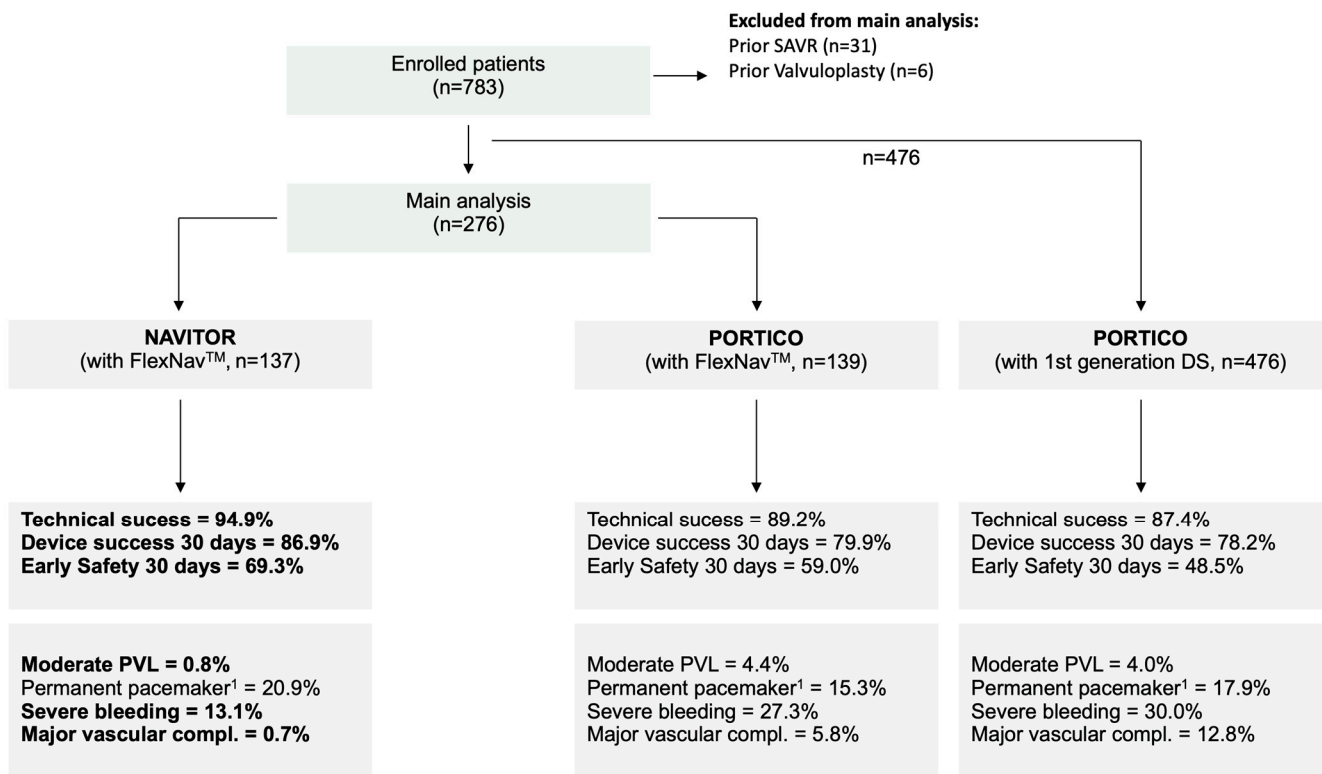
Excluded from main analysis:
Prior SAVR (n=31)
Prior Valvuloplasty (n=6)

Enrolled patients
(n=783)

n=476

Main analysis
(n=276)

NAVITOR
(with FlexNav$^{TM}$, n=137)

PORTICO
(with FlexNav$^{TM}$, n=139)

PORTICO
(with 1st generation DS, n=476)

Technical sucess = 94.9%
Device success 30 days = 86.9%
Early Safety 30 days = 69.3%

Technical sucess = 89.2%
Device success 30 days = 79.9%
Early Safety 30 days = 59.0%

Technical sucess = 87.4%
Device success 30 days = 78.2%
Early Safety 30 days = 48.5%

Moderate PVL = 0.8%
Permanent pacemaker$^{1}$ = 20.9%
Severe bleeding = 13.1%
Major vascular compl. = 0.7%

Moderate PVL = 4.4%
Permanent pacemaker$^{1}$ = 15.3%
Severe bleeding = 27.3%
Major vascular compl. = 5.8%

Moderate PVL = 4.0%
Permanent pacemaker$^{1}$ = 17.9%
Severe bleeding = 30.0%
Major vascular compl. = 12.8%